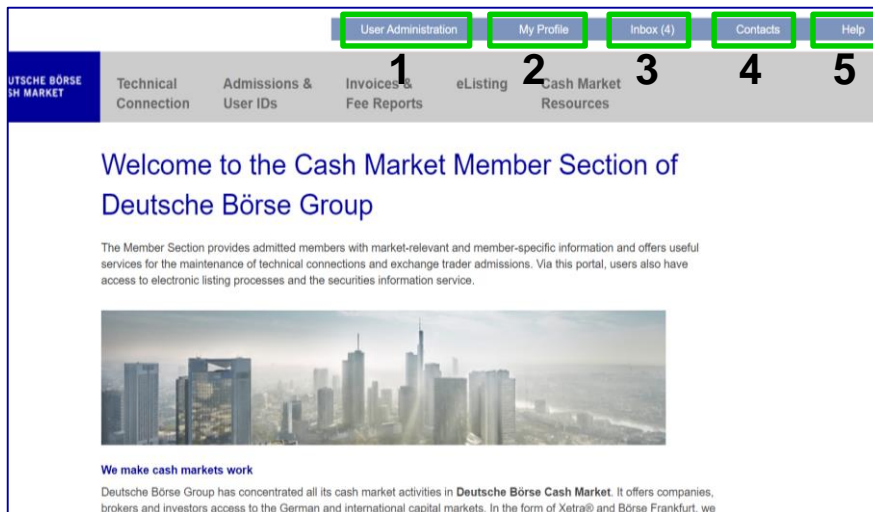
User Administration My Profile Inbox (4) Contacts Help

1 2 3 4 5

UTSCHE BÖRSE
SH MARKET

Technical Connection | Admissions & User IDs | Invoices & Fee Reports | eListing | Cash Market Resources

Welcome to the Cash Market Member Section of Deutsche Börse Group

The Member Section provides admitted members with market-relevant and member-specific information and offers useful services for the maintenance of technical connections and exchange trader admissions. Via this portal, users also have access to electronic listing processes and the securities information service.

We make cash markets work

Deutsche Börse Group has concentrated all its cash market activities in **Deutsche Börse Cash Market**. It offers companies, brokers and investors access to the German and international capital markets. In the form of Xetra® and Börse Frankfurt, we